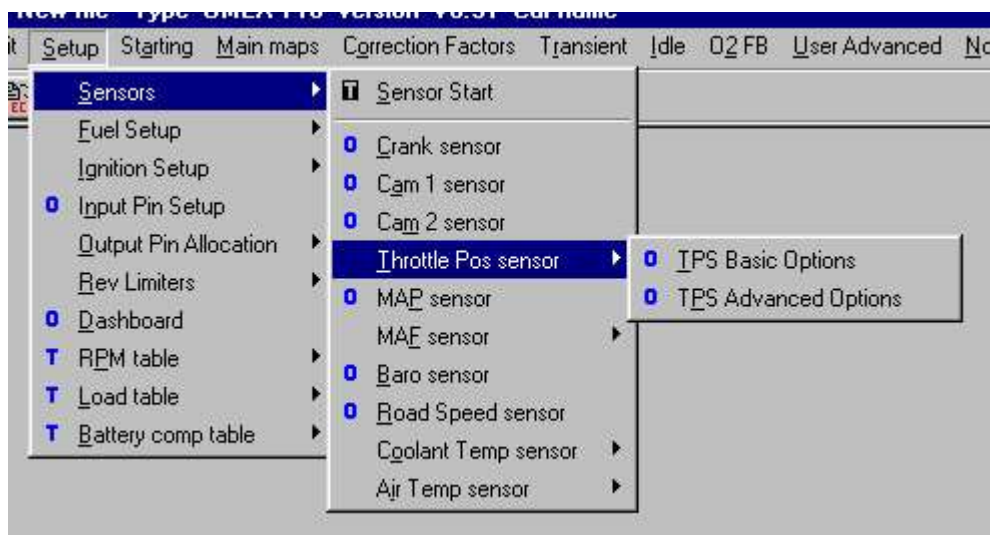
New file - Type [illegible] Version V0.31 Car name

it Setup Starting Main maps Correction Factors Transient Idle O2 FB User Advanced No

Sensors
Fuel Setup
Ignition Setup
O Input Pin Setup
Output Pin Allocation
Rev Limiters
O Dashboard
T RPM table
T Load table
T Battery comp table

T Sensor Start
O Crank sensor
O Cam 1 sensor
O Cam 2 sensor
Throttle Pos sensor
O MAP sensor
MAF sensor
O Baro sensor
O Road Speed sensor
Coolant Temp sensor
Air Temp sensor

O TPS Basic Options
O TPS Advanced Options